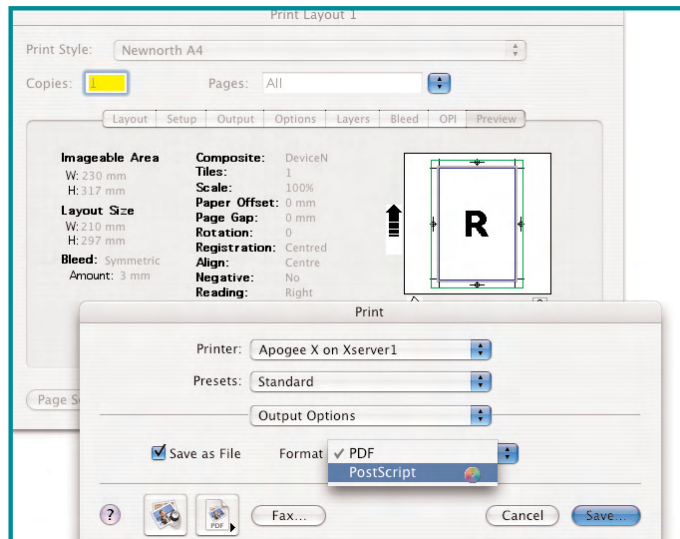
Print Layout 1

Print Style: Newnorth A4

Copies: 1 Pages: All

Layout Setup Output Options Layers Bleed OPI Preview

Imageable Area
W: 230 mm
H: 317 mm

Layout Size
W: 210 mm
H: 297 mm

Bleed: Symmetric
Amount: 3 mm

Composite: DeviceN
Tiles: 1
Scale: 100%
Paper Offset: 0 mm
Page Gap: 0 mm
Rotation: 0
Registration: Centred
Align: Centre
Negative: No
Reading: Right

R

Page Se

Print

Printer: Apogee X on Xserver1

Presets: Standard

Output Options

Save as File Format ✓ PDF
PostScript

? PDF Fax... Cancel Save...